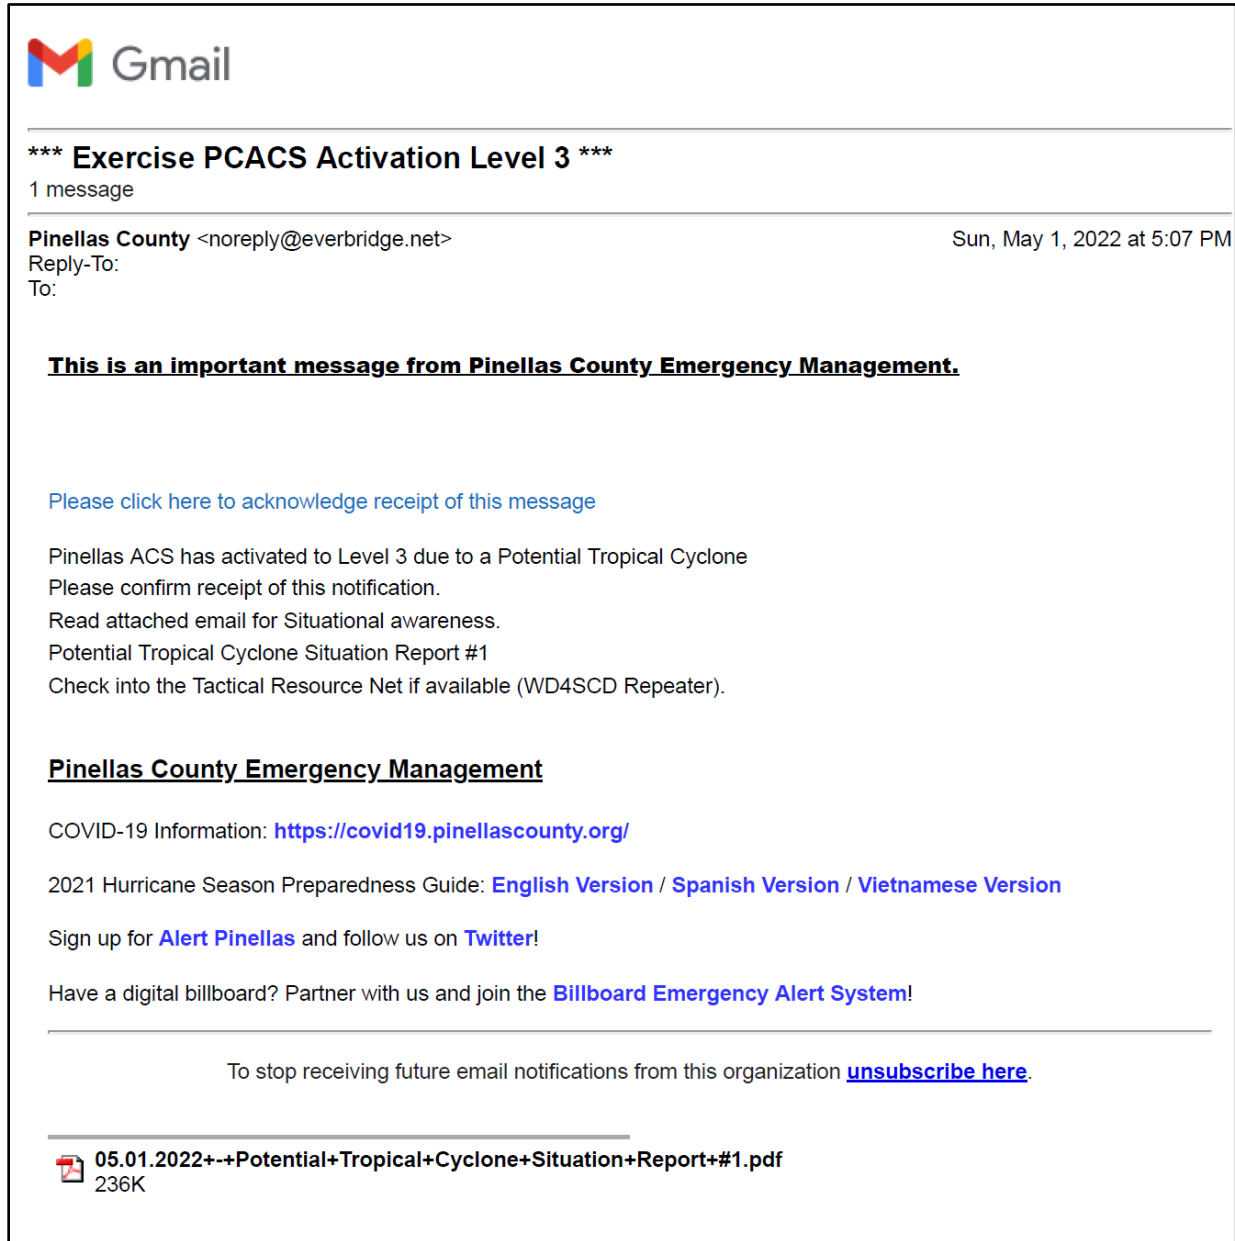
Gmail

*** Exercise PCACS Activation Level 3 ***
1 message

Pinellas County <noreply@everbridge.net>
Reply-To:
To:

Sun, May 1, 2022 at 5:07 PM

This is an important message from Pinellas County Emergency Management.

Please click here to acknowledge receipt of this message

Pinellas ACS has activated to Level 3 due to a Potential Tropical Cyclone
Please confirm receipt of this notification.
Read attached email for Situational awareness.
Potential Tropical Cyclone Situation Report #1
Check into the Tactical Resource Net if available (WD4SCD Repeater).

Pinellas County Emergency Management

COVID-19 Information: https://covid19.pinellascounty.org/

2021 Hurricane Season Preparedness Guide: English Version / Spanish Version / Vietnamese Version

Sign up for Alert Pinellas and follow us on Twitter!

Have a digital billboard? Partner with us and join the Billboard Emergency Alert System!

To stop receiving future email notifications from this organization unsubscribe here.

05.01.2022+-+Potential+Tropical+Cyclone+Situation+Report+#1.pdf
236K